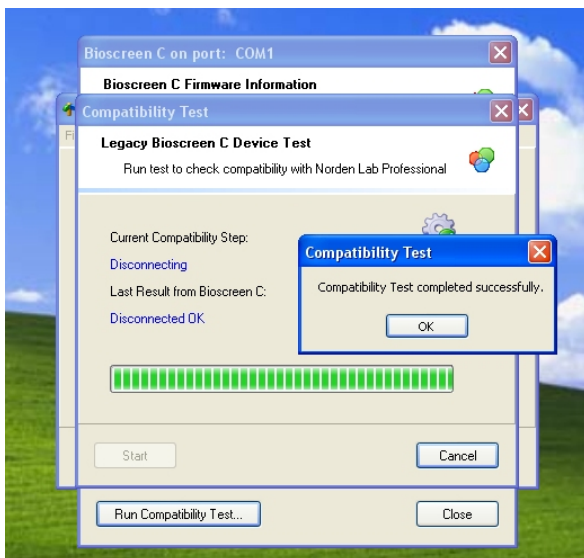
Bioscreen C on port: COM1

Bioscreen C Firmware Information

Fi

Compatibility Test

Legacy Bioscreen C Device Test

Run test to check compatibility with Norden Lab Professional

Current Compatibility Step:

Disconnecting

Last Result from Bioscreen C:

Disconnected OK

Compatibility Test

Compatibility Test completed successfully.

OK

Start

Cancel

Run Compatibility Test...

Close